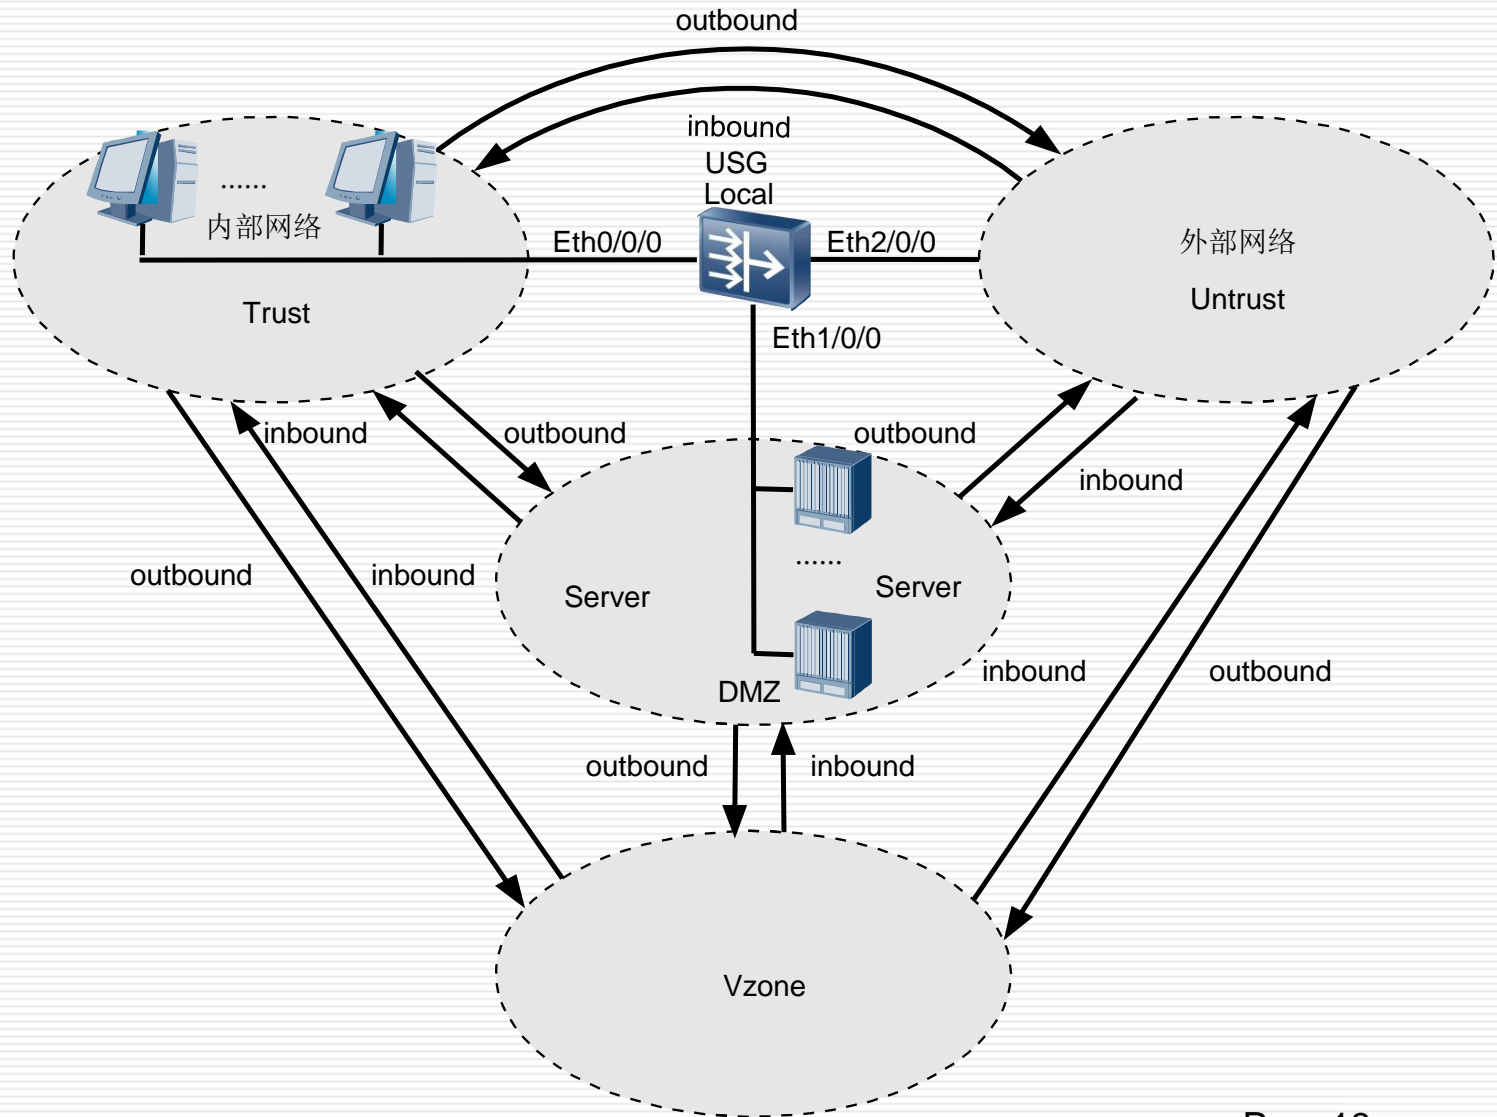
outbound

inbound

USG

Local

......

内部网络

Eth0/0/0

Eth2/0/0

外部网络

Untrust

Trust

Eth1/0/0

inbound

outbound

outbound

inbound

outbound

inbound

......

Server

Server

inbound

outbound

DMZ

outbound

inbound

Vzone

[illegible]